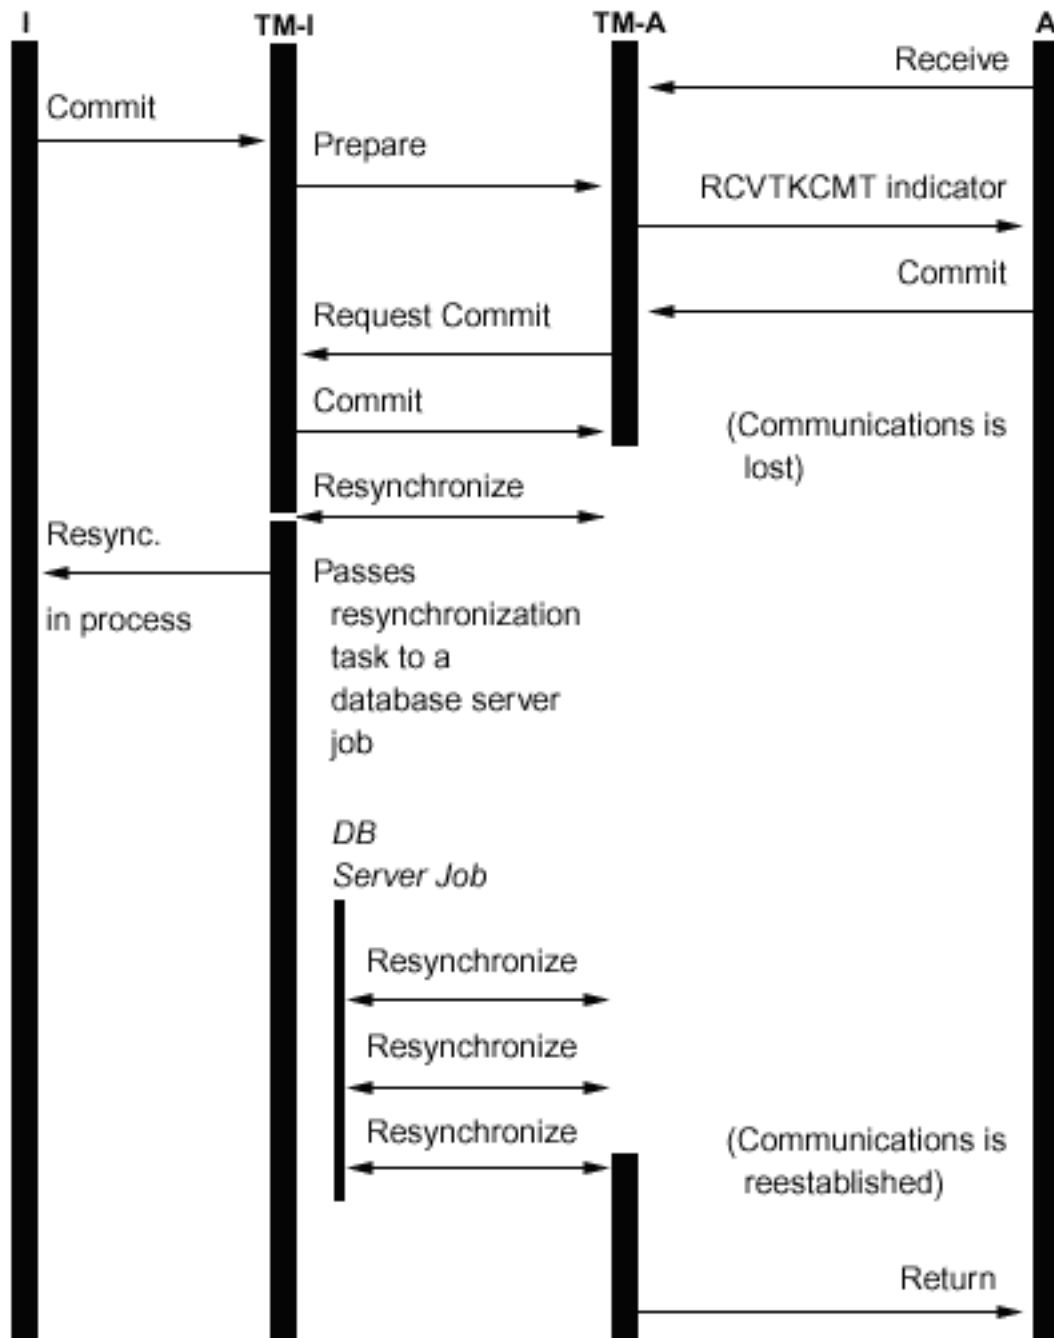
I

TM-I

TM-A

A

Receive

Commit

Prepare

RCVTKCMT indicator

Commit

Request Commit

Commit

(Communications is lost)

Resynchronize

Resync.

in process

Passes resynchronization task to a database server job

*DB Server Job*

Resynchronize

Resynchronize

Resynchronize

(Communications is reestablished)

Return